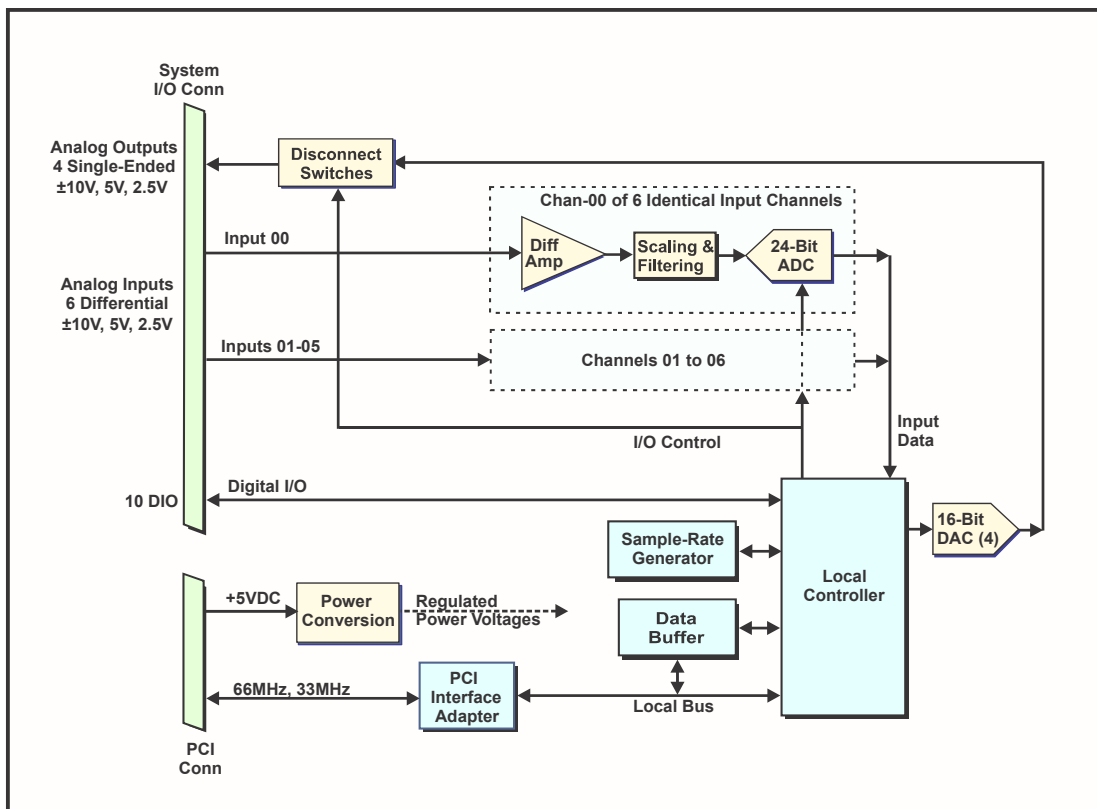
System I/O Conn

Analog Outputs 4 Single-Ended ±10V, 5V, 2.5V

Disconnect Switches

Chan-00 of 6 Identical Input Channels

Input 00

Diff Amp

Scaling & Filtering

24-Bit ADC

Analog Inputs 6 Differential ±10V, 5V, 2.5V

Inputs 01-05

Channels 01 to 06

Input Data

I/O Control

10 DIO

Digital I/O

16-Bit DAC (4)

Sample-Rate Generator

Local Controller

+5VDC

Power Conversion

Regulated Power Voltages

Data Buffer

66MHz, 33MHz

PCI Interface Adapter

Local Bus

PCI Conn